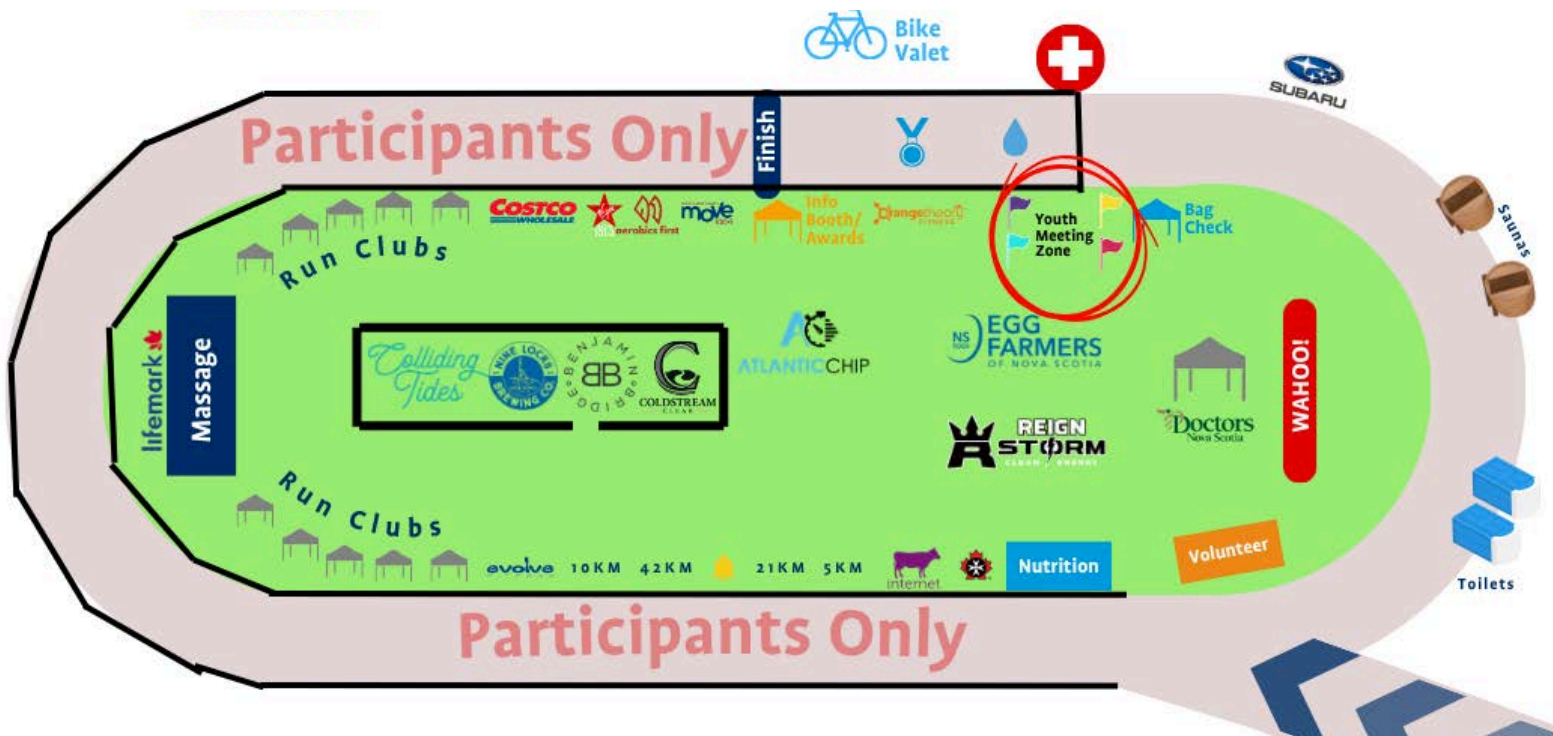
Bike Valet

SUBARU

Participants Only

Finish

Saunas

COSTCO WHOLESALE

aerobics first

move

Info Booth/ Awards

orangetheory FITNESS

Youth Meeting Zone

Bag Check

Run Clubs

lifemark

Massage

Colliding Tides

NINE LOCKS BREWING CO.

BENJAMIN BRIDGE

COLDSTREAM CLEAR

ATLANTIC CHIP

NS EGG FARMERS OF NOVA SCOTIA

WAHOO!

REIGN STORM CLEAN ENERGY

Doctors Nova Scotia

Run Clubs

evolve

10KM

42KM

21KM

5KM

internet

Nutrition

Volunteer

Toilets

Participants Only